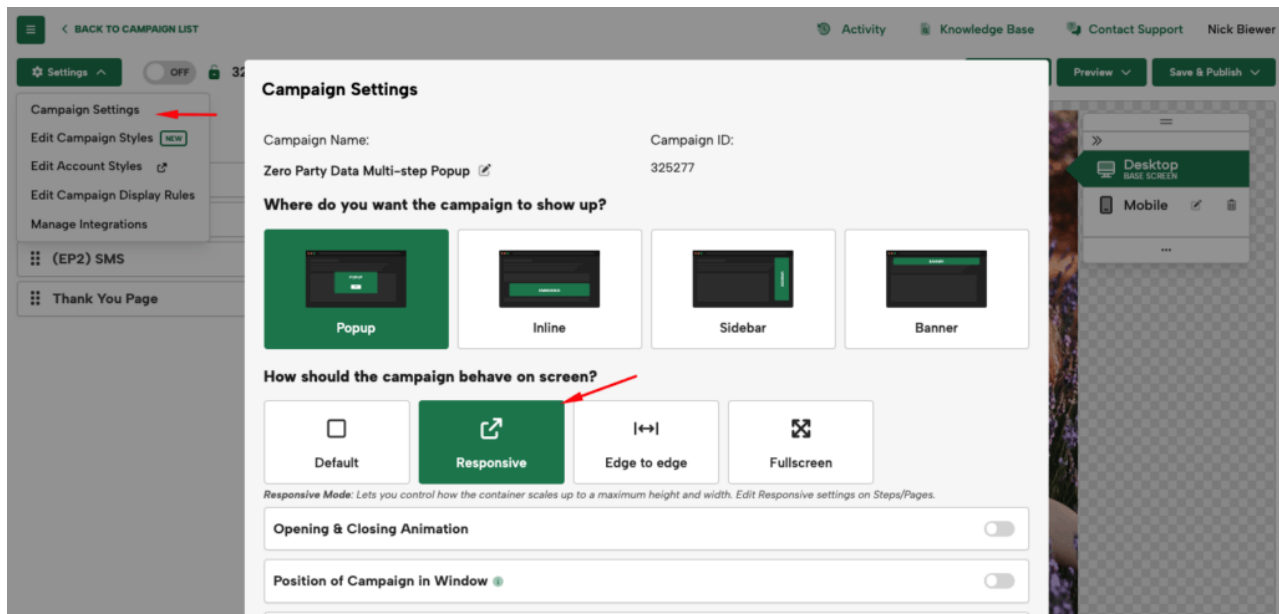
BACK TO CAMPAIGN LIST

Activity Knowledge Base Contact Support Nick Biewer

Settings OFF 32

Preview Save & Publish

Campaign Settings
Edit Campaign Styles NEW
Edit Account Styles
Edit Campaign Display Rules
Manage Integrations

(EP2) SMS
Thank You Page

Desktop
BASE SCREEN
Mobile

Campaign Settings

Campaign Name:
Zero Party Data Multi-step Popup

Campaign ID:
325277

Where do you want the campaign to show up?

Popup
Inline
Sidebar
Banner

How should the campaign behave on screen?

Default
Responsive
Edge to edge
Fullscreen

Responsive Mode: Lets you control how the container scales up to a maximum height and width. Edit Responsive settings on Steps/Pages.

Opening & Closing Animation

Position of Campaign in Window